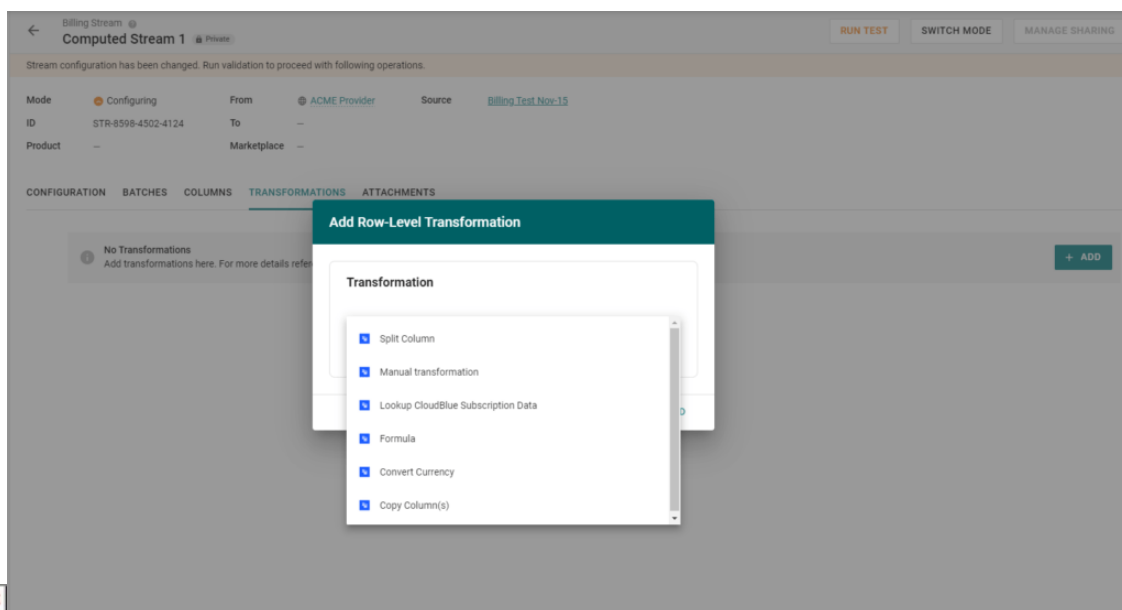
Billing Stream
Computed Stream 1 Private

RUN TEST SWITCH MODE MANAGE SHARING

Stream configuration has been changed. Run validation to proceed with following operations.

Mode Configuring
ID STR-8598-4502-4124
Product —
From ACME Provider
To —
Marketplace —
Source Billing Test Nov-15

CONFIGURATION BATCHES COLUMNS TRANSFORMATIONS ATTACHMENTS

No Transformations
Add transformations here. For more details refe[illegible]

+ ADD

Add Row-Level Transformation

Transformation

Split Column
Manual transformation
Lookup CloudBlue Subscription Data
Formula
Convert Currency
Copy Column(s)